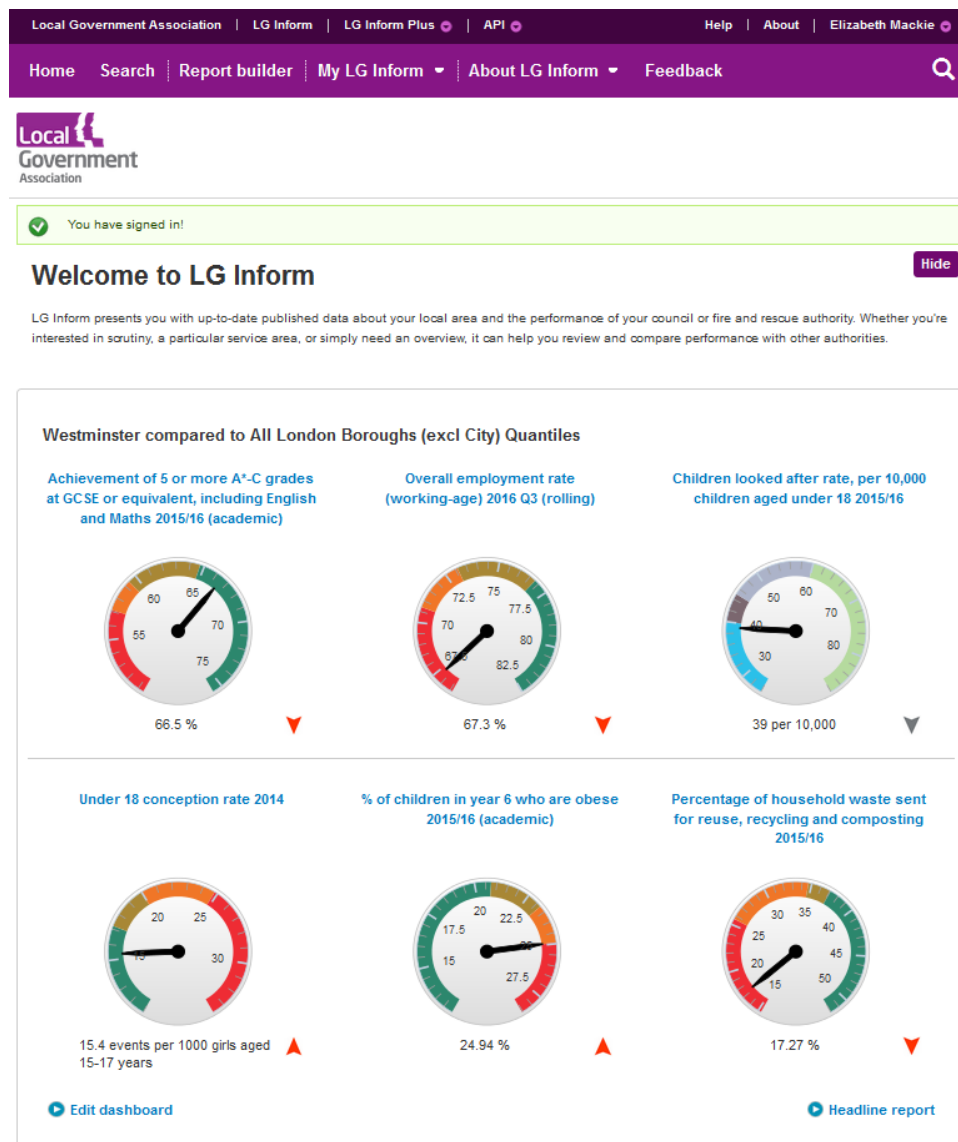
Local Government Association | LG Inform | LG Inform Plus | API | Help | About | Elizabeth Mackie

Home Search Report builder My LG Inform About LG Inform Feedback

Local Government Association

You have signed in!

Welcome to LG Inform

Hide

LG Inform presents you with up-to-date published data about your local area and the performance of your council or fire and rescue authority. Whether you're interested in scrutiny, a particular service area, or simply need an overview, it can help you review and compare performance with other authorities.

Westminster compared to All London Boroughs (excl City) Quantiles

Achievement of 5 or more A*-C grades at GCSE or equivalent, including English and Maths 2015/16 (academic)

55 60 65 70 75

66.5 %

Overall employment rate (working-age) 2016 Q3 (rolling)

67.5 70 72.5 75 77.5 80 82.5

67.3 %

Children looked after rate, per 10,000 children aged under 18 2015/16

30 40 50 60 70 80

39 per 10,000

Under 18 conception rate 2014

15 20 25 30

15.4 events per 1000 girls aged 15-17 years

% of children in year 6 who are obese 2015/16 (academic)

15 17.5 20 22.5 25 27.5

24.94 %

Percentage of household waste sent for reuse, recycling and composting 2015/16

15 20 25 30 35 40 45 50

17.27 %

Edit dashboard

Headline report